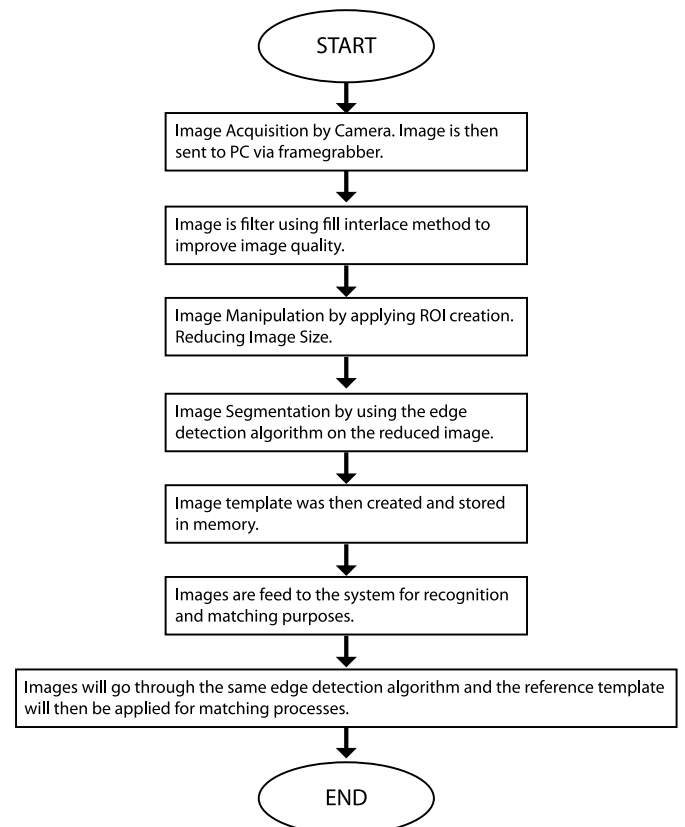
START

Image Acquisition by Camera. Image is then sent to PC via framegrabber.

Image is filter using fill interlace method to improve image quality.

Image Manipulation by applying ROI creation. Reducing Image Size.

Image Segmentation by using the edge detection algorithm on the reduced image.

Image template was then created and stored in memory.

Images are feed to the system for recognition and matching purposes.

Images will go through the same edge detection algorithm and the reference template will then be applied for matching processes.

END